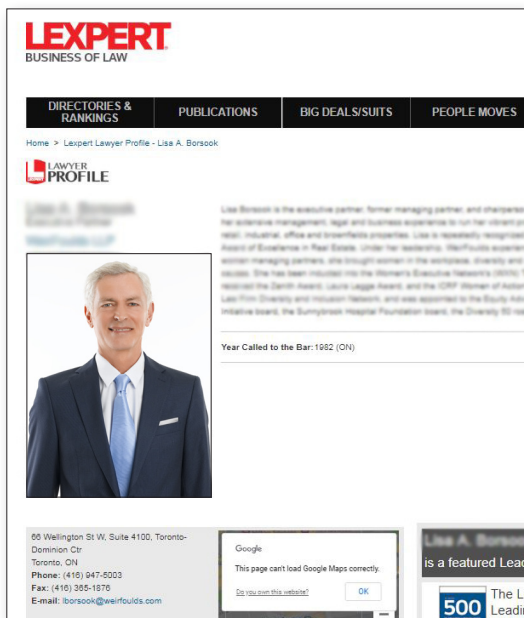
LEXPERT
BUSINESS OF LAW

DIRECTORIES & RANKINGS | PUBLICATIONS | BIG DEALS/SUITS | PEOPLE MOVES

Home > Lexpert Lawyer Profile - Lisa A. Borsook

LAWYER PROFILE

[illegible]

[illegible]

Year Called to the Bar: 1982 (ON)

66 Wellington St W, Suite 4100, Toronto-Dominion Ctr
Toronto, ON
Phone: (416) 947-5003
Fax: (416) 365-1876
E-mail: lborsook@weirfoulds.com

Google
This page can't load Google Maps correctly.
Do you own this website?
OK

Lisa A. Borsook
is a featured Lea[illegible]

500
The L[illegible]
Leadi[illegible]